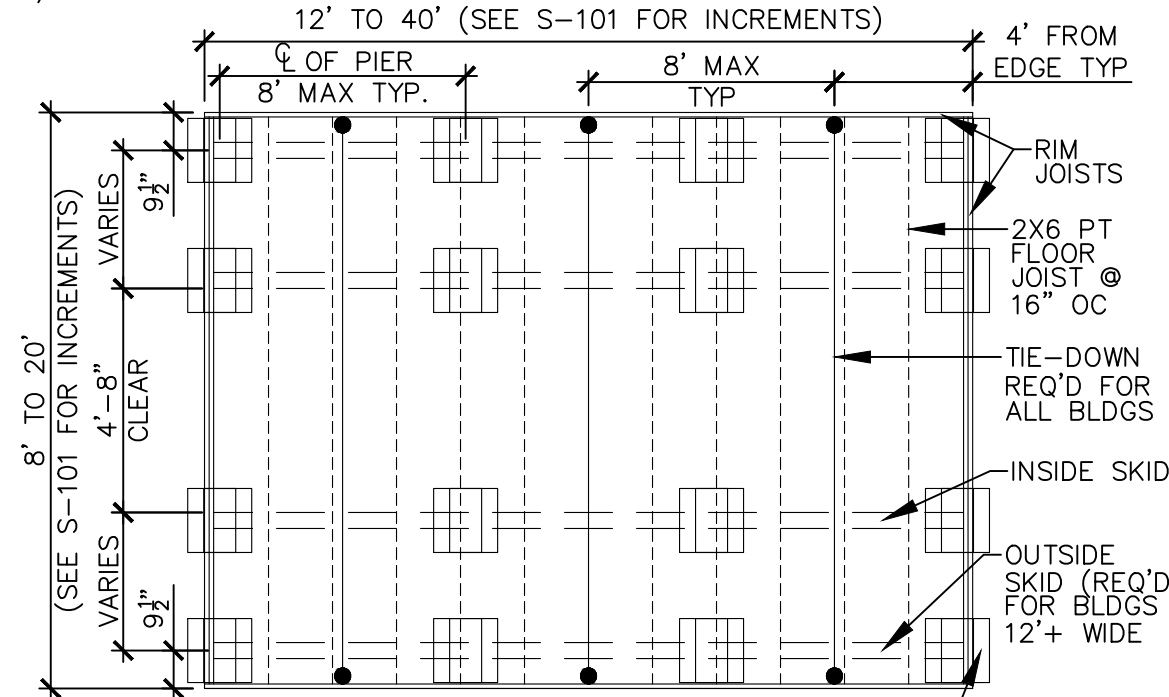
12' TO 40' (SEE S-101 FOR INCREMENTS)

℄ OF PIER
8' MAX TYP.

8' MAX
TYP

4' FROM
EDGE TYP

RIM
JOISTS

2X6 PT
FLOOR
JOIST @
16" OC

TIE-DOWN
REQ'D FOR
ALL BLDGS

INSIDE SKID

OUTSIDE
SKID (REQ'D
FOR BLDGS
12'+ WIDE

8' TO 20'
(SEE S-101 FOR INCREMENTS)

VARIES
$9\frac{1}{2}$"

4'-8"
CLEAR

VARIES
$9\frac{1}{2}$"